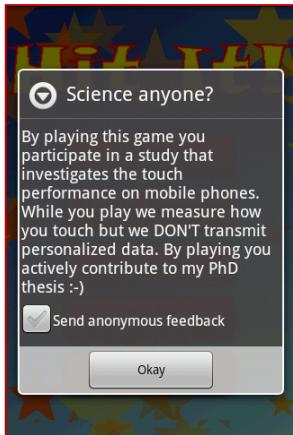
Science anyone?

By playing this game you participate in a study that investigates the touch performance on mobile phones. While you play we measure how you touch but we DON'T transmit personalized data. By playing you actively contribute to my PhD thesis :-)

Send anonymous feedback

Okay